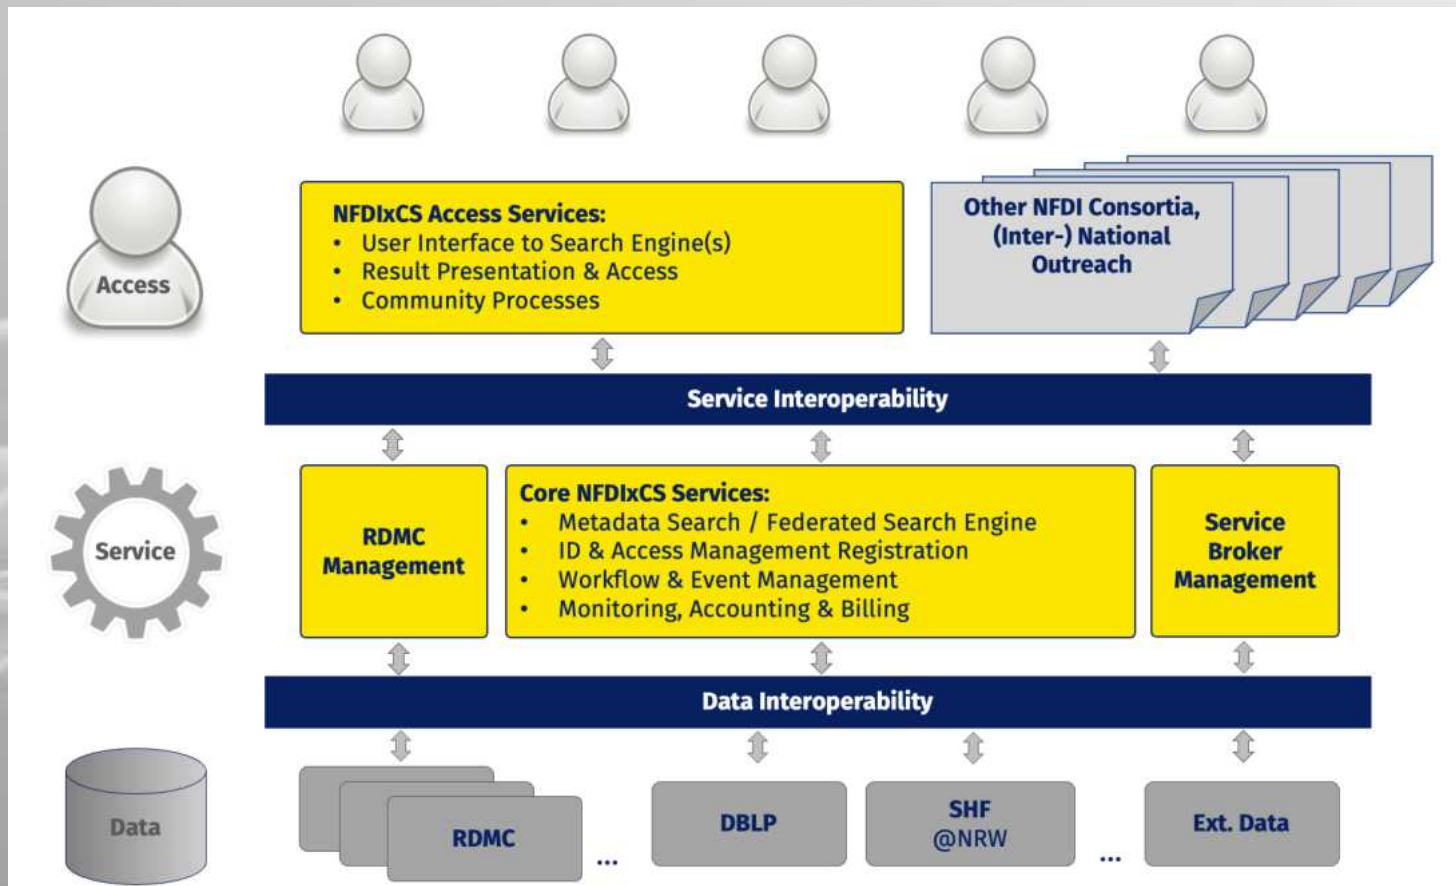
Access

NFDIxCS Access Services:
• User Interface to Search Engine(s)
• Result Presentation & Access
• Community Processes

Other NFDI Consortia, (Inter-) National Outreach

Service Interoperability

Service

RDMC Management

Core NFDIxCS Services:
• Metadata Search / Federated Search Engine
• ID & Access Management Registration
• Workflow & Event Management
• Monitoring, Accounting & Billing

Service Broker Management

Data Interoperability

Data

RDMC

...

DBLP

SHF @NRW

...

Ext. Data